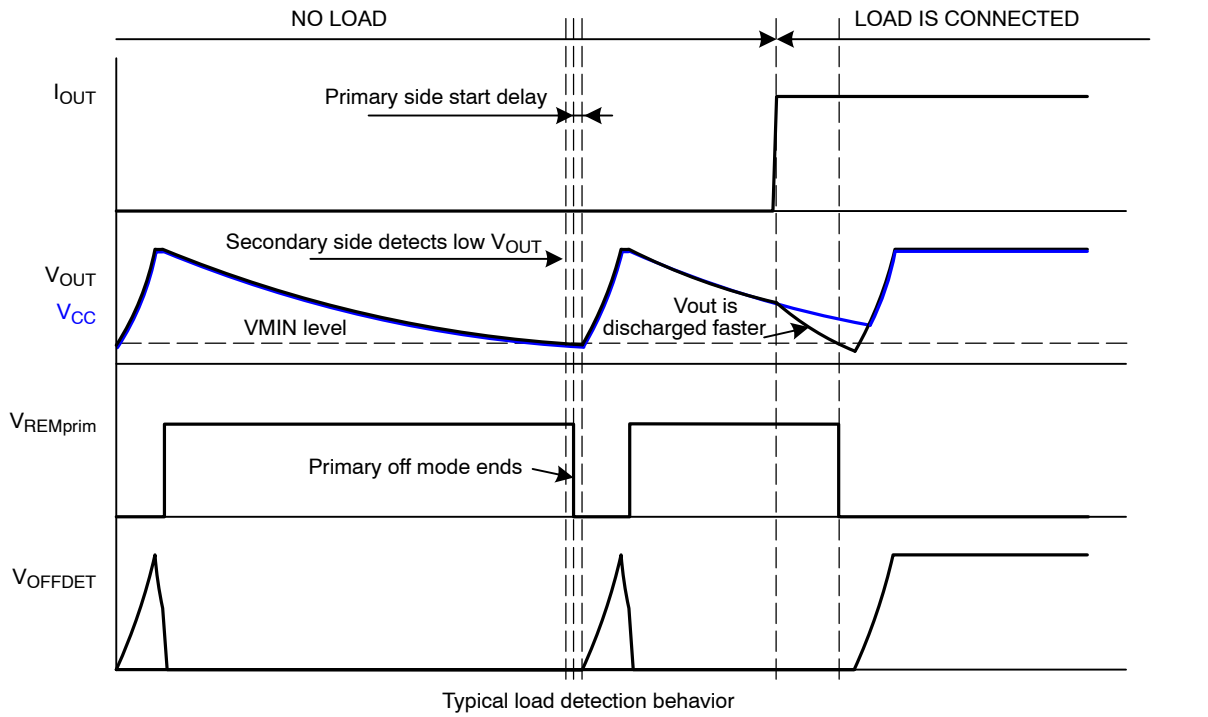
NO LOAD

LOAD IS CONNECTED

$I_{OUT}$

Primary side start delay

Secondary side detects low $V_{OUT}$

$V_{OUT}$

$V_{CC}$

VMIN level

Vout is discharged faster

$V_{REMprim}$

Primary off mode ends

$V_{OFFDET}$

Typical load detection behavior